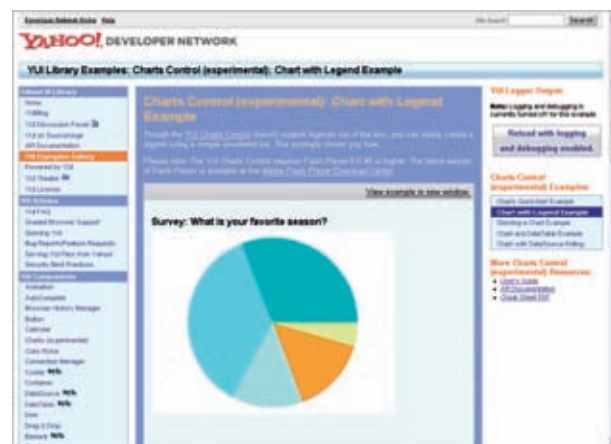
Developer Network Home Help

YAHOO! DEVELOPER NETWORK

Search

YUI Library Examples: Charts Control (experimental): Chart with Legend Example

Charts Control (experimental): Chart with Legend Example

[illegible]

View example in new window

Survey: What is your favorite season?

YUI Logger Output

Reload with logging and debugging enabled.

Charts Control (experimental) Examples

Charts Quickstart Example
Chart with Legend Example
Skinning a Chart Example
Chart and DataTable Example
Chart with DataSource Polling

More Charts Control (experimental) Resources:

User's Guide
API Documentation
Cheat Sheet PDF

About YUI Library
Home
YUIBlog
YUI Discussion Forum
YUI on Sourceforge
API Documentation
YUI Examples Gallery
Powered by YUI
YUI Theater
YUI License

YUI Articles
YUI FAQ
Graded Browser Support
Skinning YUI
Bug Reports/Feature Requests
Serving YUI Files from Yahoo!
Security Best Practices

YUI Components
Animation
AutoComplete
Browser History Manager
Button
Calendar
Charts (experimental)
Color Picker
Connection Manager
Cookie
Container
DataSource
DataTable
Dom
Drag & Drop
Element